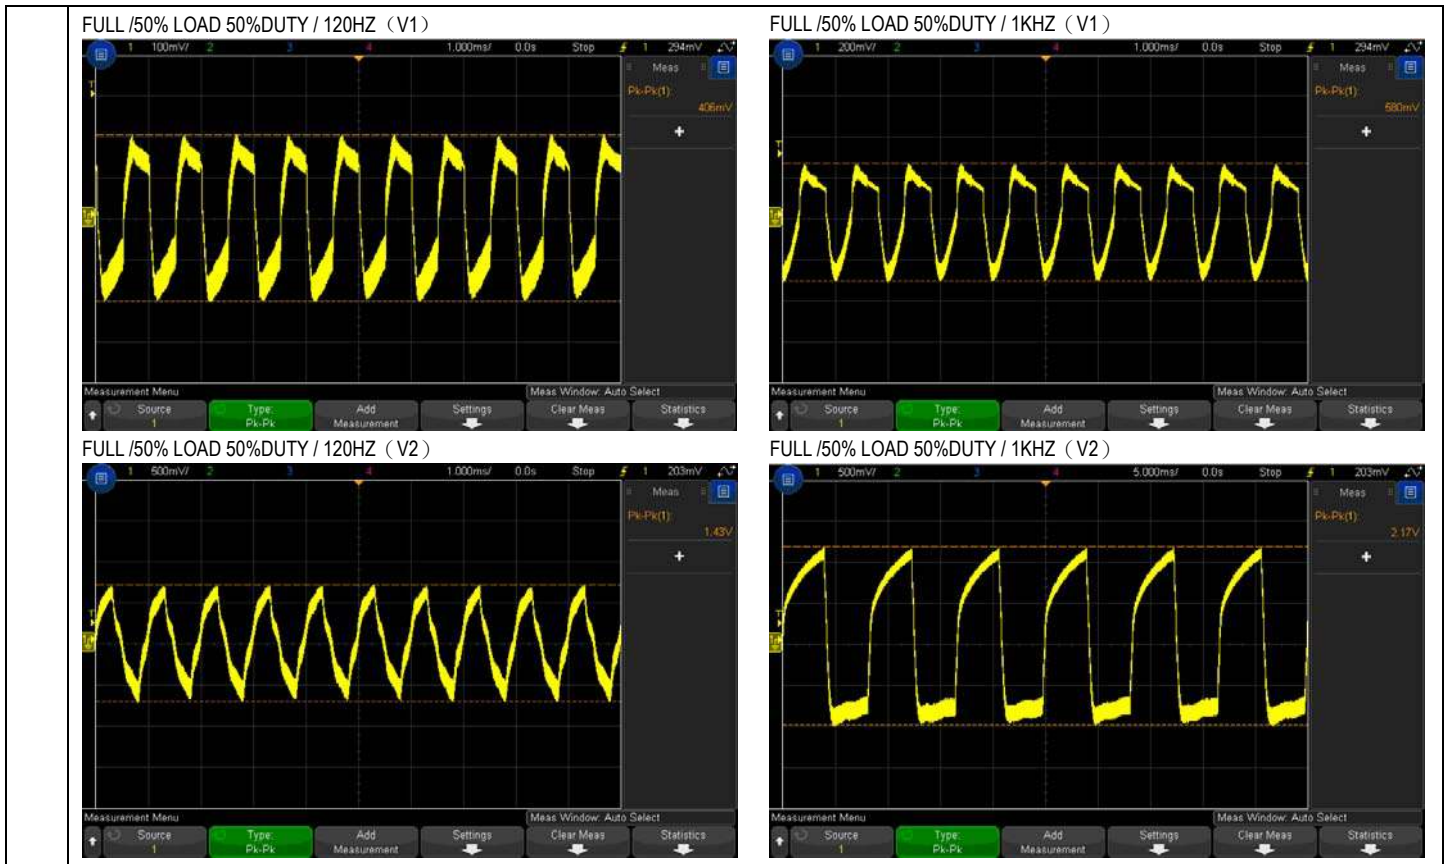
FULL /50% LOAD 50%DUTY / 120HZ（V1）

1 100mV/ 2 3 4 1.000ms/ 0.0s Stop 1 294mV

Meas

Pk-Pk(1): 406mV

+

Measurement Menu

Meas Window: Auto Select

Source 1

Type: Pk-Pk

Add Measurement

Settings

Clear Meas

Statistics

FULL /50% LOAD 50%DUTY / 1KHZ（V1）

1 200mV/ 2 3 4 1.000ms/ 0.0s Stop 1 294mV

Meas

Pk-Pk(1): 580mV

+

Measurement Menu

Meas Window: Auto Select

Source 1

Type: Pk-Pk

Add Measurement

Settings

Clear Meas

Statistics

FULL /50% LOAD 50%DUTY / 120HZ（V2）

1 500mV/ 2 3 4 1.000ms/ 0.0s Stop 1 203mV

Meas

Pk-Pk(1): 1.43V

+

Measurement Menu

Meas Window: Auto Select

Source 1

Type: Pk-Pk

Add Measurement

Settings

Clear Meas

Statistics

FULL /50% LOAD 50%DUTY / 1KHZ（V2）

1 500mV/ 2 3 4 5.000ms/ 0.0s Stop 1 203mV

Meas

Pk-Pk(1): 2.17V

+

Measurement Menu

Meas Window: Auto Select

Source 1

Type: Pk-Pk

Add Measurement

Settings

Clear Meas

Statistics